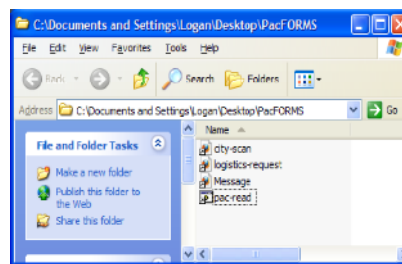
C:\Documents and Settings\Logan\Desktop\PacFORMS

File Edit View Favorites Tools Help

Back Search Folders

Address C:\Documents and Settings\Logan\Desktop\PacFORMS Go

File and Folder Tasks

Make a new folder

Publish this folder to the Web

Share this folder

Name

city-scan

logistics-reques:

Message

pac-read